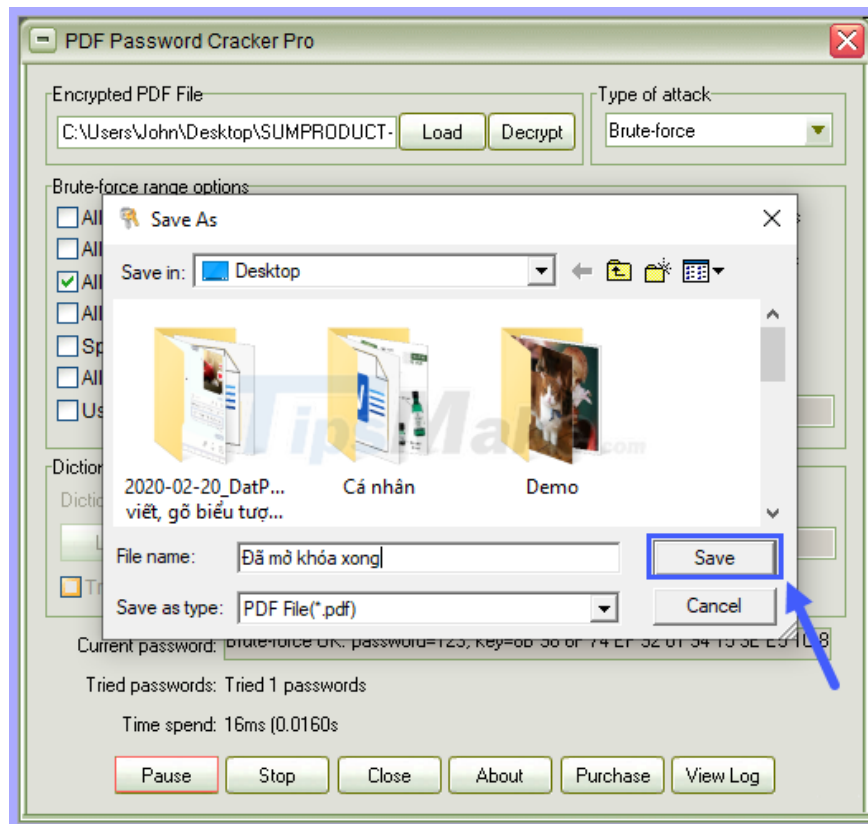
PDF Password Cracker Pro

Encrypted PDF File
C:\Users\John\Desktop\SUMPRODUCT-
Load
Decrypt

Type of attack
Brute-force

Brute-force range options
All
All
All
All
Sp
All
Us

Dictio
Dictio
L
Tr

Save As
Save in: Desktop

2020-02-20_DatP... viết, gõ biểu tượ...
Cá nhân
Demo

File name: Đã mở khóa xong
Save
Save as type: PDF File(*.pdf)
Cancel

Current password: Brute-force OK. password=123, key=6B 38 6F 74 EF 52 01 54 15 3E E3 1C 8
Tried passwords: Tried 1 passwords
Time spend: 16ms (0.0160s

Pause
Stop
Close
About
Purchase
View Log